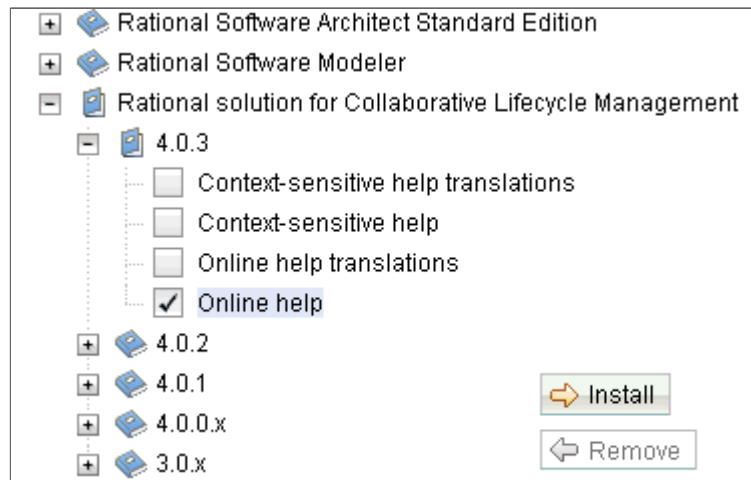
Rational Software Architect Standard Edition
Rational Software Modeler
Rational solution for Collaborative Lifecycle Management
4.0.3
Context-sensitive help translations
Context-sensitive help
Online help translations
✓ Online help
4.0.2
4.0.1
4.0.0.x
3.0.x

Install
Remove